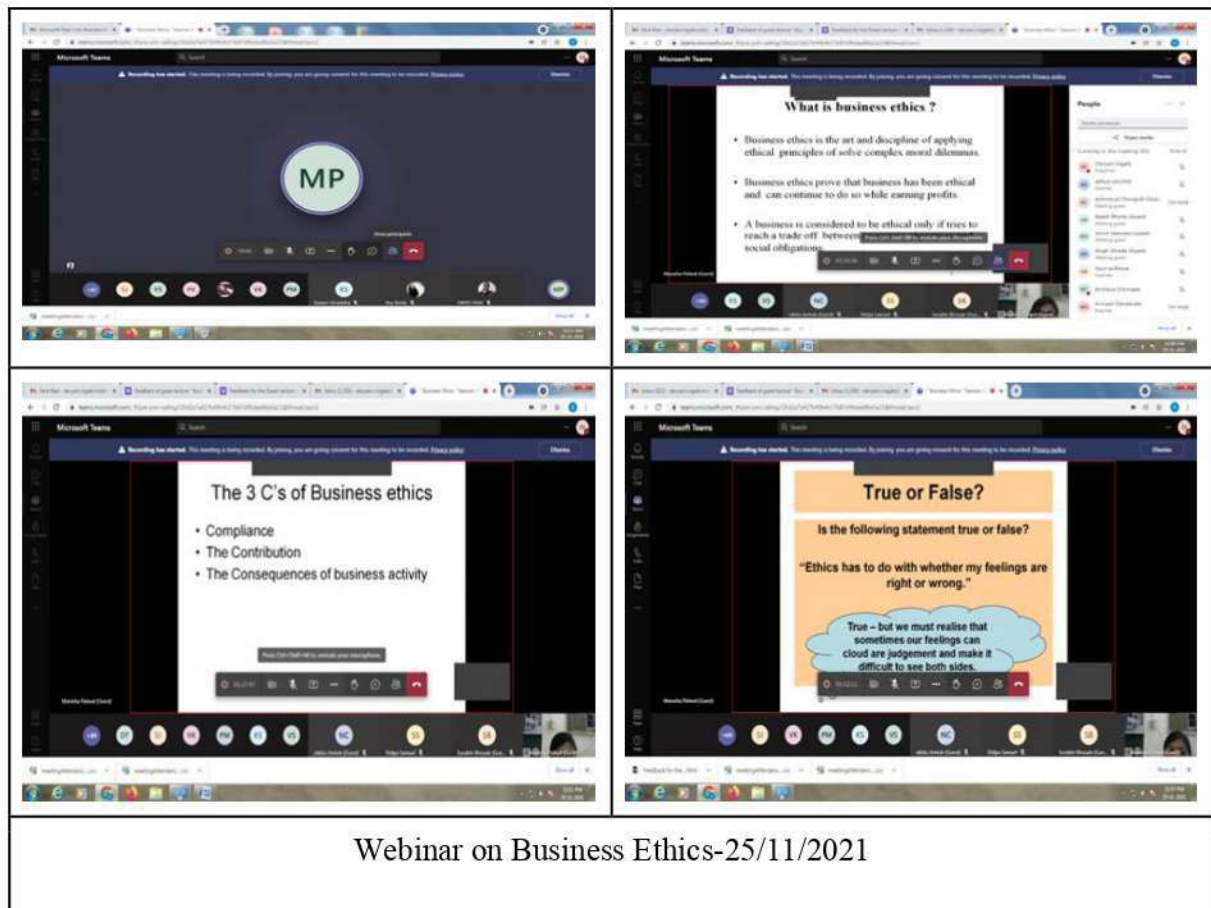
Microsoft Teams

Recording has started. This meeting is being recorded. By joining, you are giving consent for this meeting to be recorded. Privacy policy

Dismiss

MP

Microsoft Teams

Recording has started. This meeting is being recorded. By joining, you are giving consent for this meeting to be recorded. Privacy policy

What is business ethics ?

• Business ethics is the art and discipline of applying ethical principles of solve complex moral dilemmas.

• Business ethics prove that business has been ethical and can continue to do so while earning profits.

• A business is considered to be ethical only if tries to reach a trade off between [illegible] social obligations.

People

Microsoft Teams

Recording has started. This meeting is being recorded. By joining, you are giving consent for this meeting to be recorded. Privacy policy

Dismiss

The 3 C's of Business ethics

• Compliance
• The Contribution
• The Consequences of business activity

Press Ctrl+Shift+M to unmute your microphone.

Microsoft Teams

Recording has started. This meeting is being recorded. By joining, you are giving consent for this meeting to be recorded. Privacy policy

Dismiss

True or False?

Is the following statement true or false?

"Ethics has to do with whether my feelings are right or wrong."

True – but we must realise that sometimes our feelings can cloud are judgement and make it difficult to see both sides.

Webinar on Business Ethics-25/11/2021